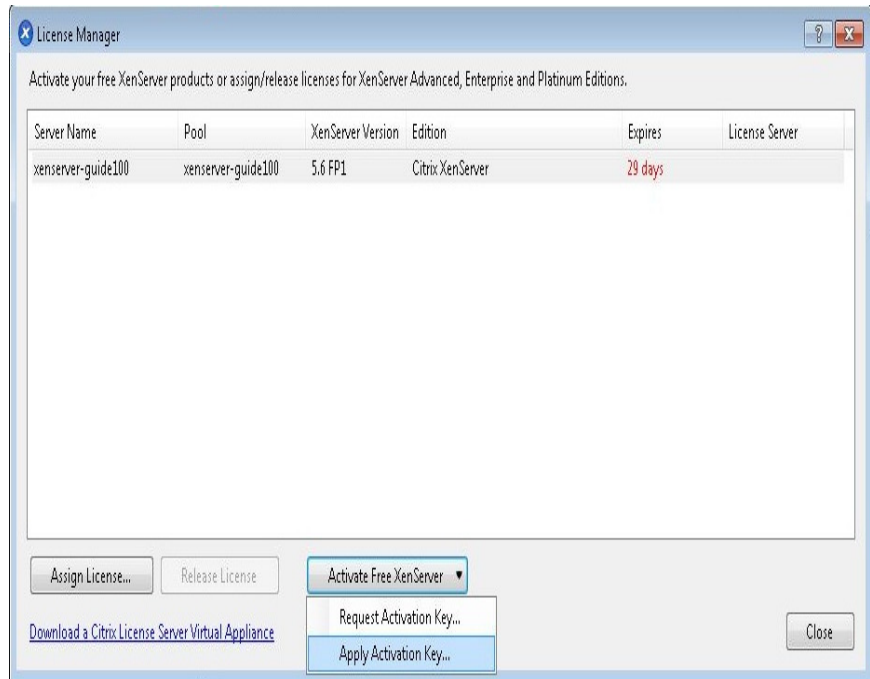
License Manager

?

Activate your free XenServer products or assign/release licenses for XenServer Advanced, Enterprise and Platinum Editions.

| Server Name | Pool | XenServer Version | Edition | Expires | License Server |
|---|---|---|---|---|---|
| xenserver-guide100 | xenserver-guide100 | 5.6 FP1 | Citrix XenServer | 29 days | |

Assign License...

Release License

Activate Free XenServer

Request Activation Key...

Apply Activation Key...

Download a Citrix License Server Virtual Appliance

Close